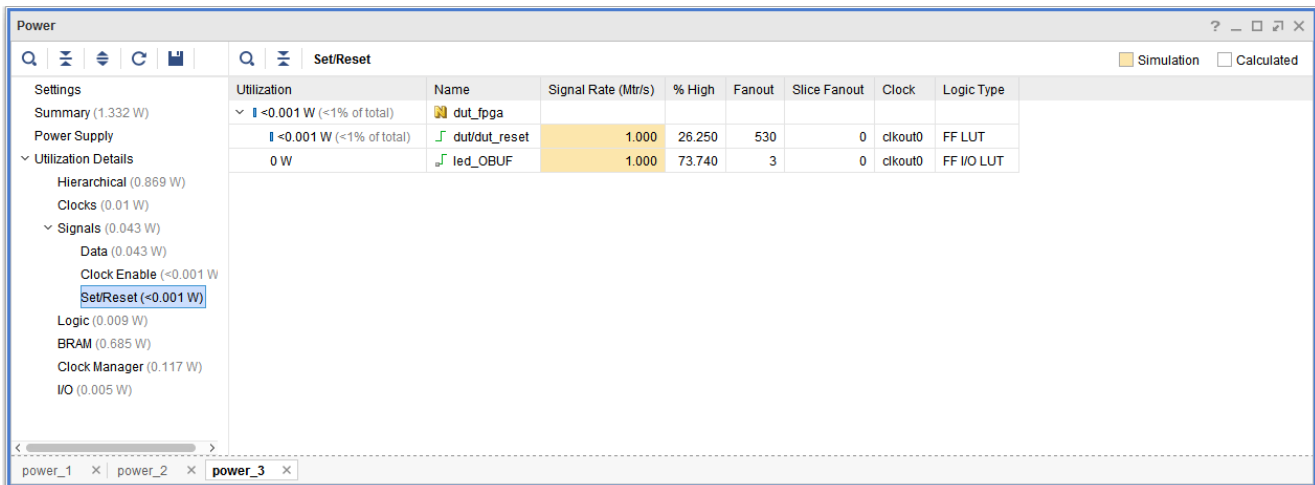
Power

? _ □ ⇗ ✕

Set/Reset

Simulation Calculated

Settings
Summary (1.332 W)
Power Supply
Utilization Details
Hierarchical (0.869 W)
Clocks (0.01 W)
Signals (0.043 W)
Data (0.043 W)
Clock Enable (<0.001 W
Set/Reset (<0.001 W)
Logic (0.009 W)
BRAM (0.685 W)
Clock Manager (0.117 W)
I/O (0.005 W)

| Utilization | Name | Signal Rate (Mtr/s) | % High | Fanout | Slice Fanout | Clock | Logic Type |
|---|---|---|---|---|---|---|---|
| <0.001 W (<1% of total) | dut_fpga | | | | | | |
| <0.001 W (<1% of total) | dut/dut_reset | 1.000 | 26.250 | 530 | 0 | clkout0 | FF LUT |
| 0 W | led_OBUF | 1.000 | 73.740 | 3 | 0 | clkout0 | FF I/O LUT |

power_1 ✕ power_2 ✕ power_3 ✕